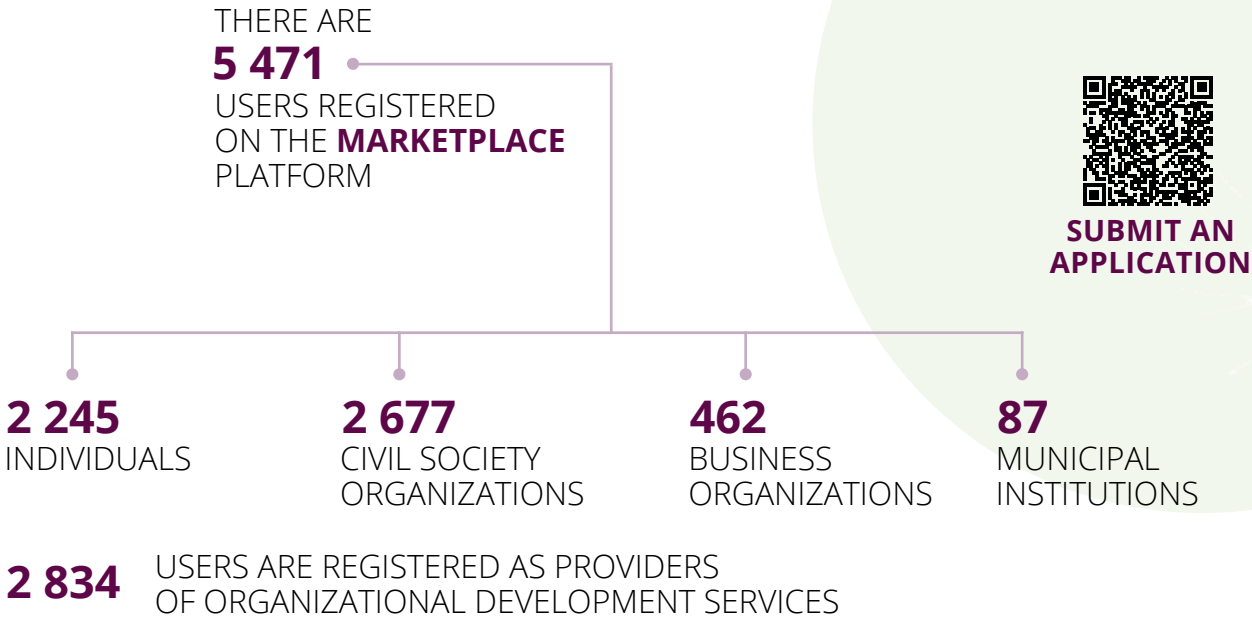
THERE ARE
**5 471**
USERS REGISTERED ON THE **MARKETPLACE** PLATFORM

SUBMIT AN APPLICATION

**2 245**
INDIVIDUALS

**2 677**
CIVIL SOCIETY ORGANIZATIONS

**462**
BUSINESS ORGANIZATIONS

**87**
MUNICIPAL INSTITUTIONS

**2 834** USERS ARE REGISTERED AS PROVIDERS OF ORGANIZATIONAL DEVELOPMENT SERVICES